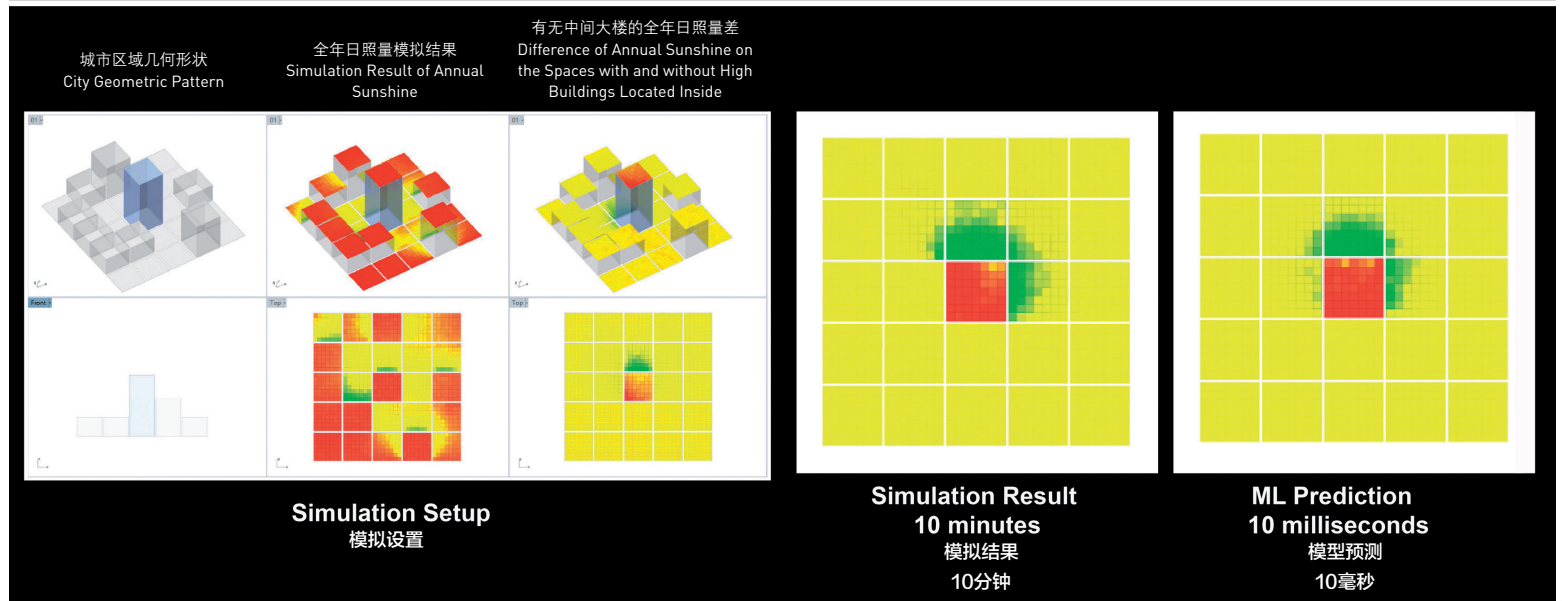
城市区域几何形状
City Geometric Pattern

全年日照量模拟结果
Simulation Result of Annual Sunshine

有无中间大楼的全年日照量差
Difference of Annual Sunshine on the Spaces with and without High Buildings Located Inside

01 >
01 >
01 >
Front >
Top >
Top >

Simulation Setup
模拟设置

Simulation Result
10 minutes
模拟结果
10分钟

ML Prediction
10 milliseconds
模型预测
10毫秒